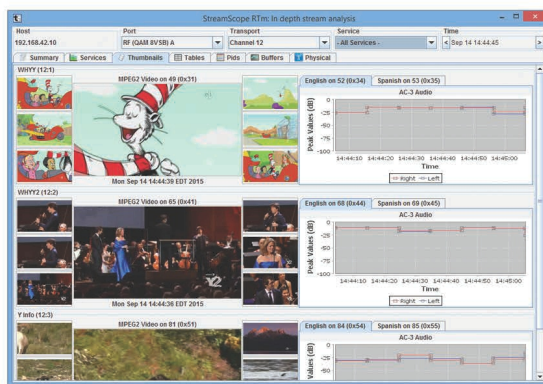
StreamScope RTm: In depth stream analysis

| Host | Port | Transport | Service | Time |
|---|---|---|---|---|
| 192.168.42.10 | RF (QAM 8VSB) A | Channel 12 | - All Services - | Sep 14 14:44:45 |

Summary | Services | Thumbnails | Tables | Pids | Buffers | Physical

WHYY (12:1)

MPEG2 Video on 49 (0x31)

Mon Sep 14 14:44:39 EDT 2015

English on 52 (0x34) | Spanish on 53 (0x35)

AC-3 Audio

Peak Values (dB)

0
-20
-40
-60
-80
-100

14:44:10 14:44:20 14:44:30 14:44:40 14:44:50 14:45:00

Time

Right Left

WHYY2 (12:2)

MPEG2 Video on 65 (0x41)

Mon Sep 14 14:44:36 EDT 2015

English on 68 (0x44) | Spanish on 69 (0x45)

AC-3 Audio

Peak Values (dB)

0
-20
-40
-60
-80
-100

14:44:10 14:44:20 14:44:30 14:44:40 14:44:50 14:45:00

Time

Right Left

Y Info (12:3)

MPEG2 Video on 81 (0x51)

English on 84 (0x54) | Spanish on 85 (0x55)

AC-3 Audio

Values (dB)

0
-20
-40
-60